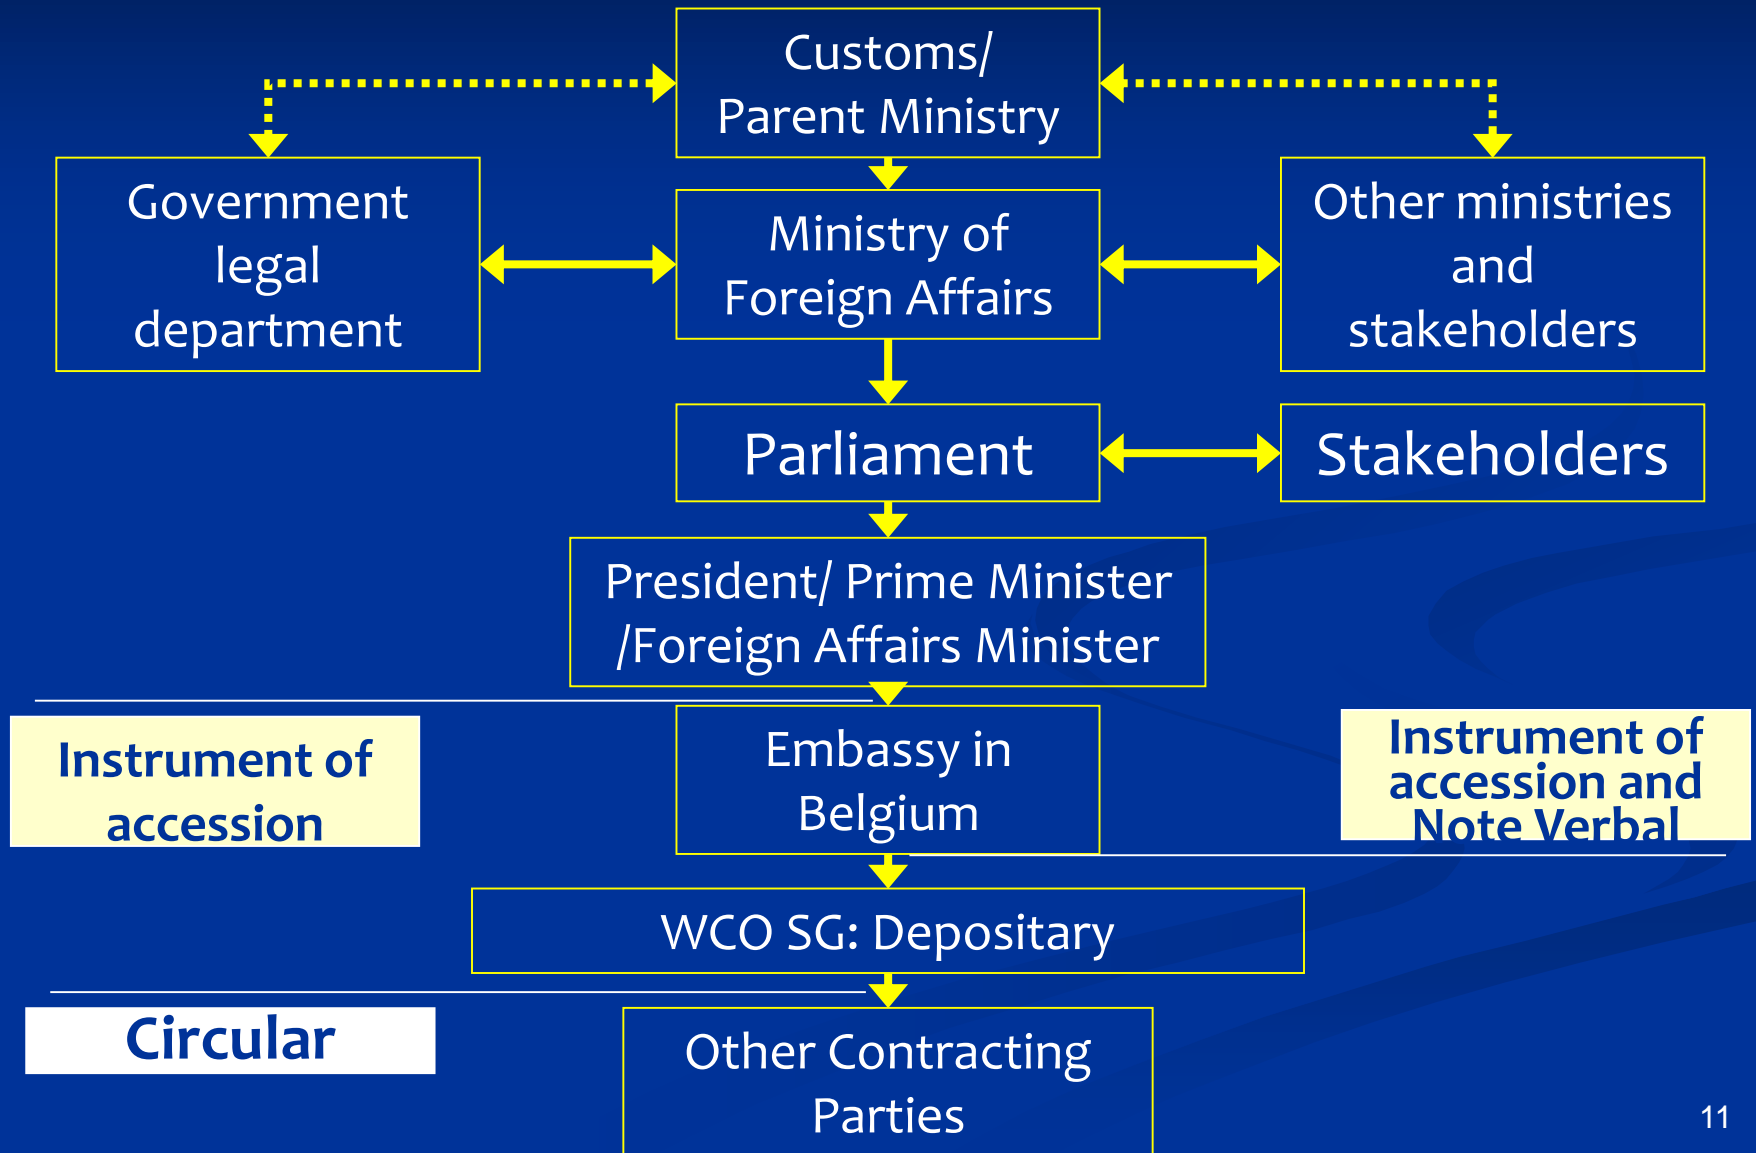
Customs/ Parent Ministry

Government legal department

Ministry of Foreign Affairs

Other ministries and stakeholders

Parliament

Stakeholders

President/ Prime Minister /Foreign Affairs Minister

Instrument of accession

Embassy in Belgium

Instrument of accession and Note Verbal

WCO SG: Depositary

Circular

Other Contracting Parties

11